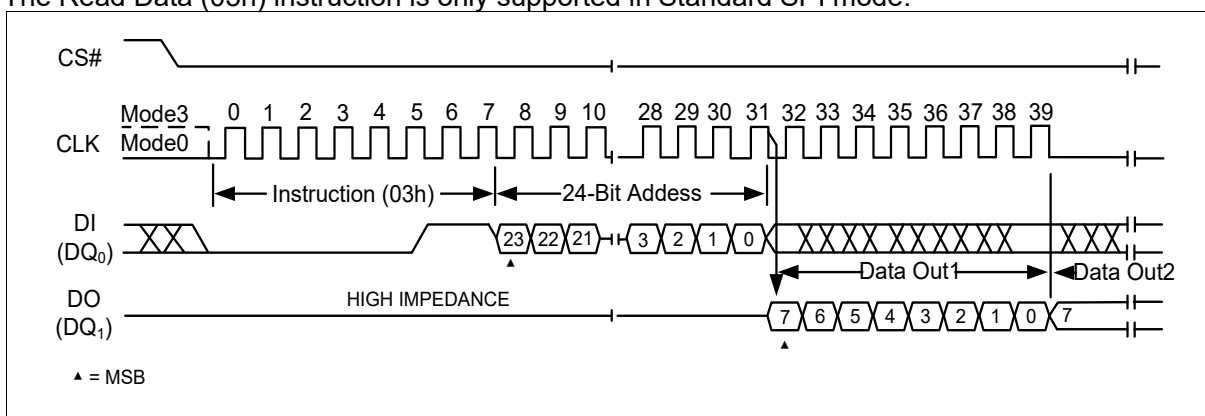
The Read Data (03h) instruction is only supported in Standard SPI mode.

CS#

Mode3
Mode0
CLK

0 1 2 3 4 5 6 7 8 9 10 28 29 30 31 32 33 34 35 36 37 38 39

Instruction (03h)

24-Bit Addess

DI
($DQ_0$)

23 22 21 3 2 1 0

Data Out1

Data Out2

DO
($DQ_1$)

HIGH IMPEDANCE

7 6 5 4 3 2 1 0 7

▲ = MSB